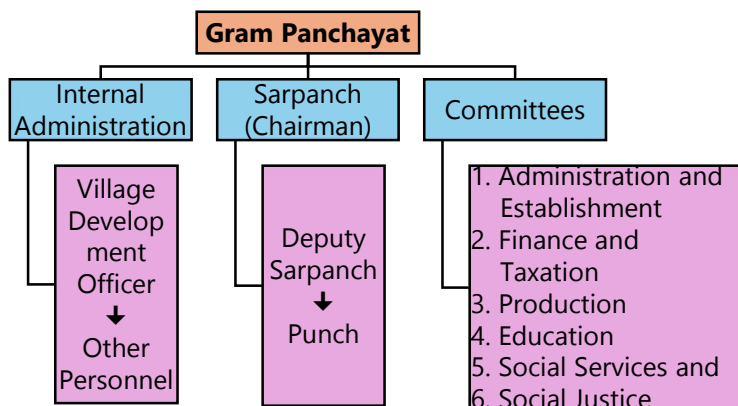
Gram Panchayat

Internal Administration

Village Development Officer
↓
Other Personnel

Sarpanch (Chairman)

Deputy Sarpanch
↓
Punch

Committees

1. Administration and Establishment
2. Finance and Taxation
3. Production
4. Education
5. Social Services and
6. Social Justice